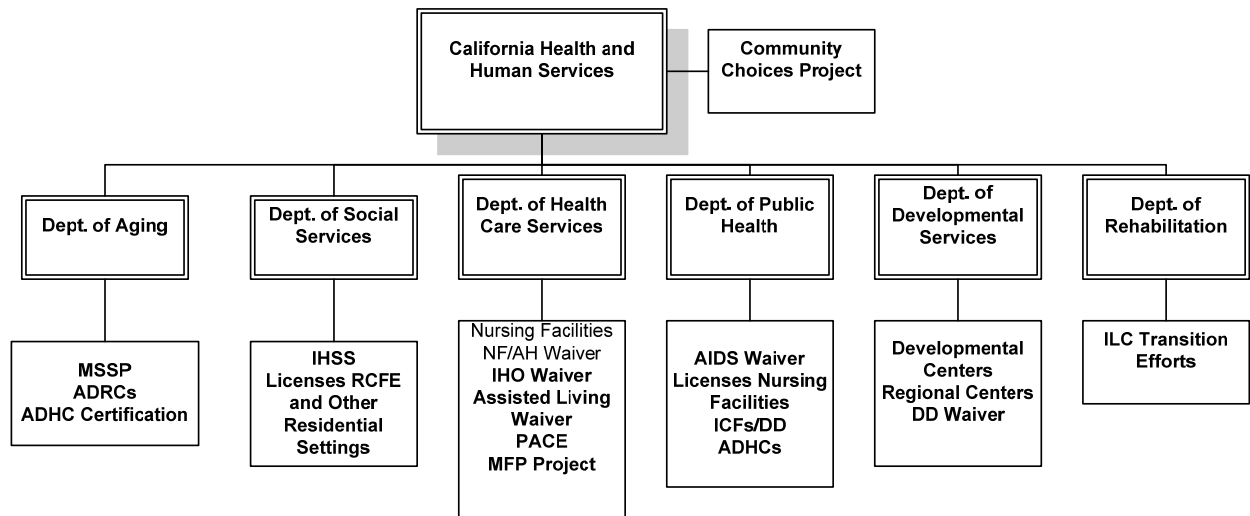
California Health and Human Services

Community Choices Project

Dept. of Aging

MSSP
ADRCs
ADHC Certification

Dept. of Social Services

IHSS
Licenses RCFE and Other Residential Settings

Dept. of Health Care Services

Nursing Facilities
NF/AH Waiver
IHO Waiver
Assisted Living Waiver
PACE
MFP Project

Dept. of Public Health

AIDS Waiver
Licenses Nursing Facilities
ICFs/DD
ADHCs

Dept. of Developmental Services

Developmental Centers
Regional Centers
DD Waiver

Dept. of Rehabilitation

ILC Transition Efforts